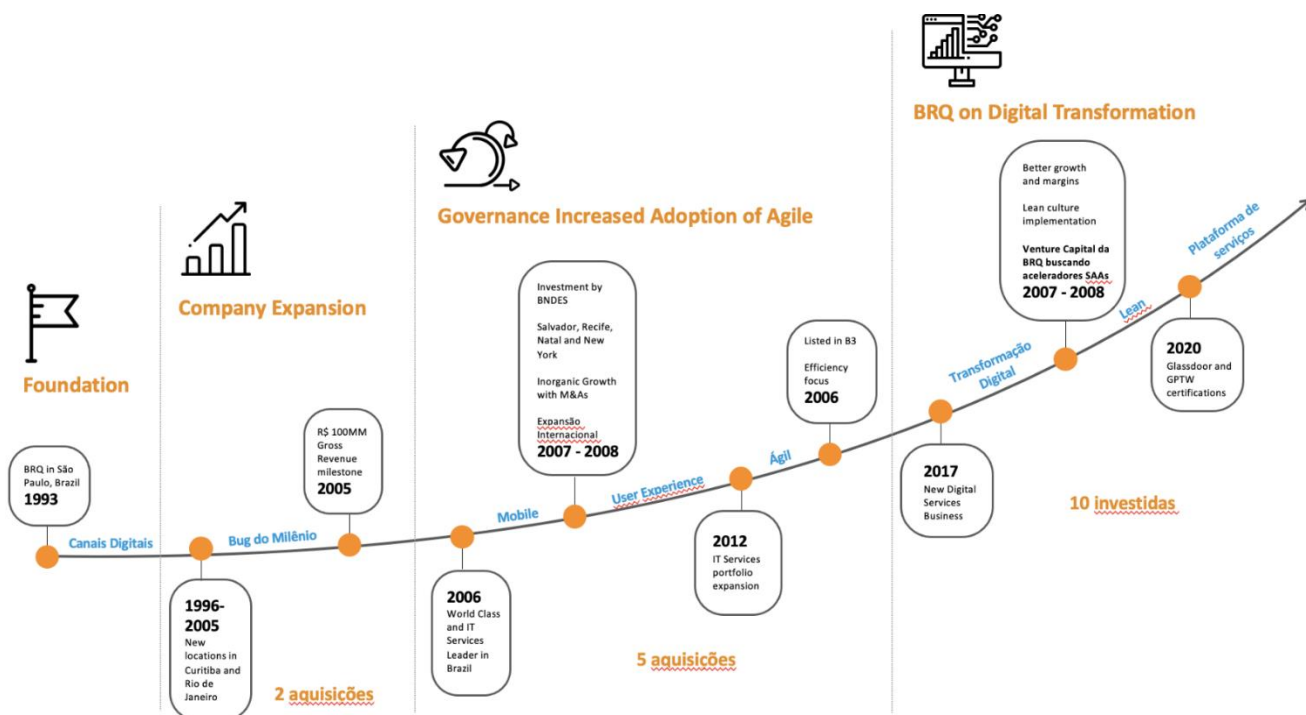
Foundation

BRQ in São Paulo, Brazil
1993

Canais Digitais

Company Expansion

Bug do Milênio

1996-2005
New locations in Curitiba and Rio de Janeiro

R$ 100MM Gross Revenue milestone
2005

2 aquisições

Governance Increased Adoption of Agile

Investment by BNDES

Salvador, Recife, Natal and New York

Inorganic Growth with M&As

Expansão Internacional
2007 - 2008

Mobile

2006
World Class and IT Services Leader in Brazil

User Experience

2012
IT Services portfolio expansion

Ágil

Listed in B3

Efficiency focus
2006

5 aquisições

BRQ on Digital Transformation

Transformação Digital

2017
New Digital Services Business

Better growth and margins

Lean culture implementation

Venture Capital da BRQ buscando aceleradores SAAs
2007 - 2008

Lean

Plataforma de serviços

2020
Glassdoor and GPTW certifications

10 investidas